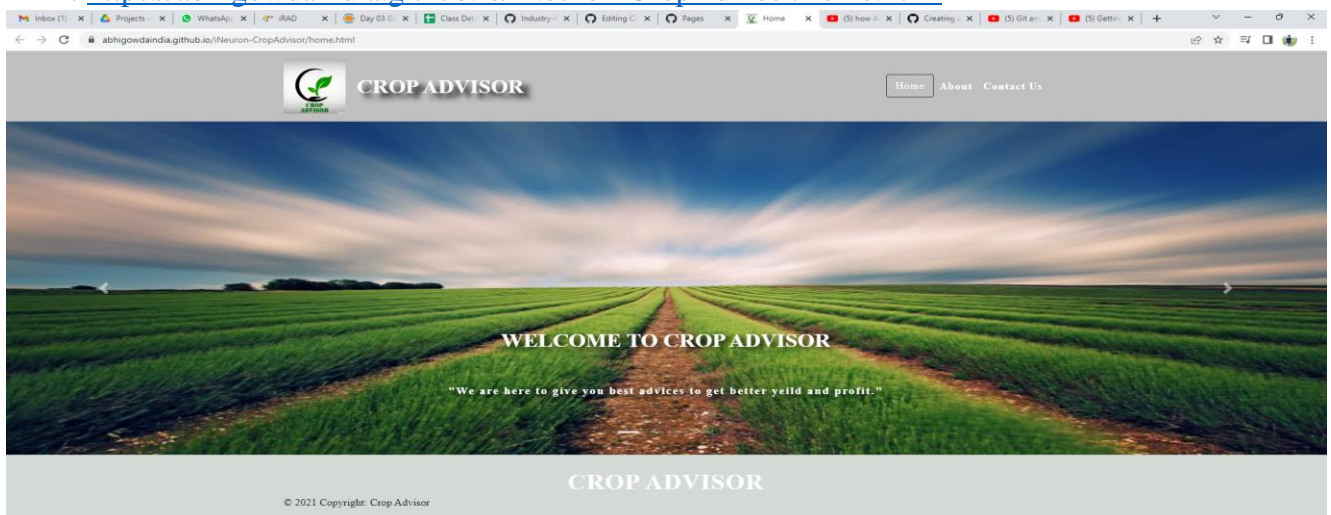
M Inbox (1) | Projects | WhatsApp | iRAD | Day 03 | Class Det | Industry | Editing | Pages | Home | (5) how | Creating | (5) Git an | (5) Gettin | +

abhigowdaindia.github.io/iNeuron-CropAdvisor/home.html

CROP ADVISOR

CROP ADVISOR

Home About Contact Us

WELCOME TO CROP ADVISOR

"We are here to give you best advices to get better yeild and profit."

CROP ADVISOR

© 2021 Copyright: Crop Advisor